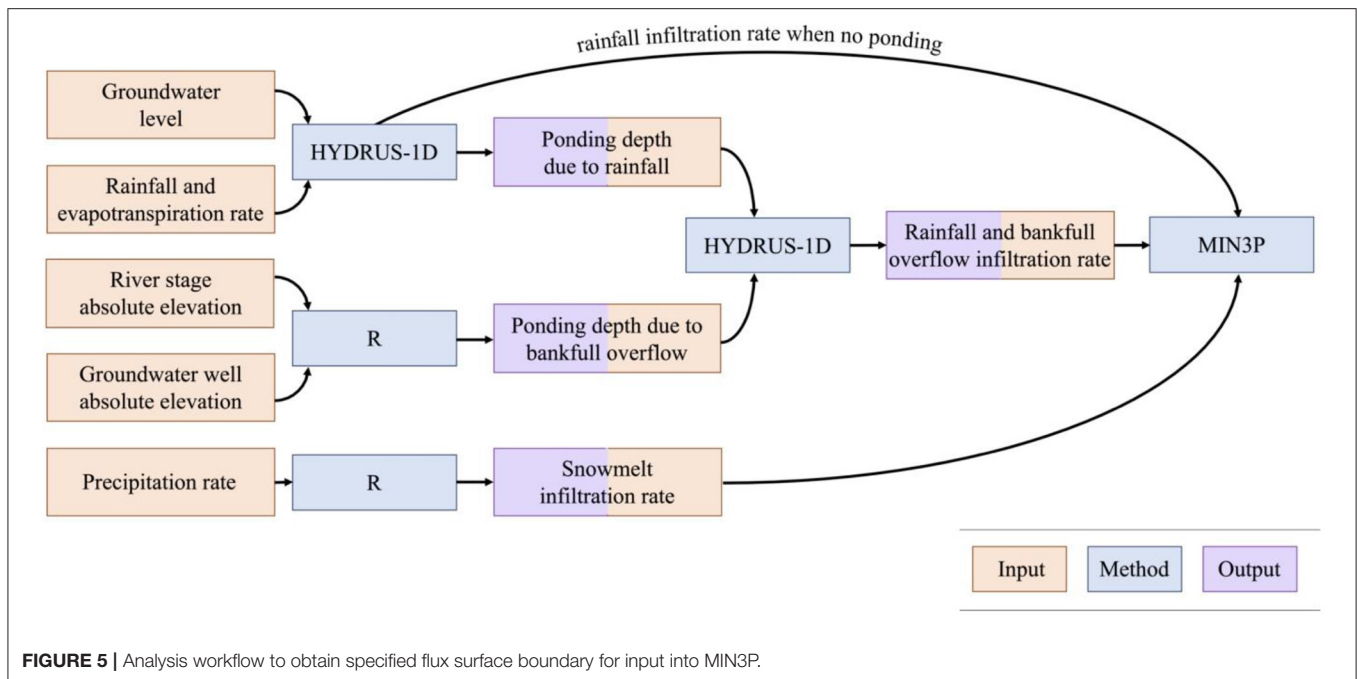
rainfall infiltration rate when no ponding

Groundwater level

Rainfall and evapotranspiration rate

HYDRUS-1D

Ponding depth due to rainfall

River stage absolute elevation

Groundwater well absolute elevation

R

Ponding depth due to bankfull overflow

HYDRUS-1D

Rainfall and bankfull overflow infiltration rate

MIN3P

Precipitation rate

R

Snowmelt infiltration rate

Input

Method

Output

FIGURE 5 | Analysis workflow to obtain specified flux surface boundary for input into MIN3P.